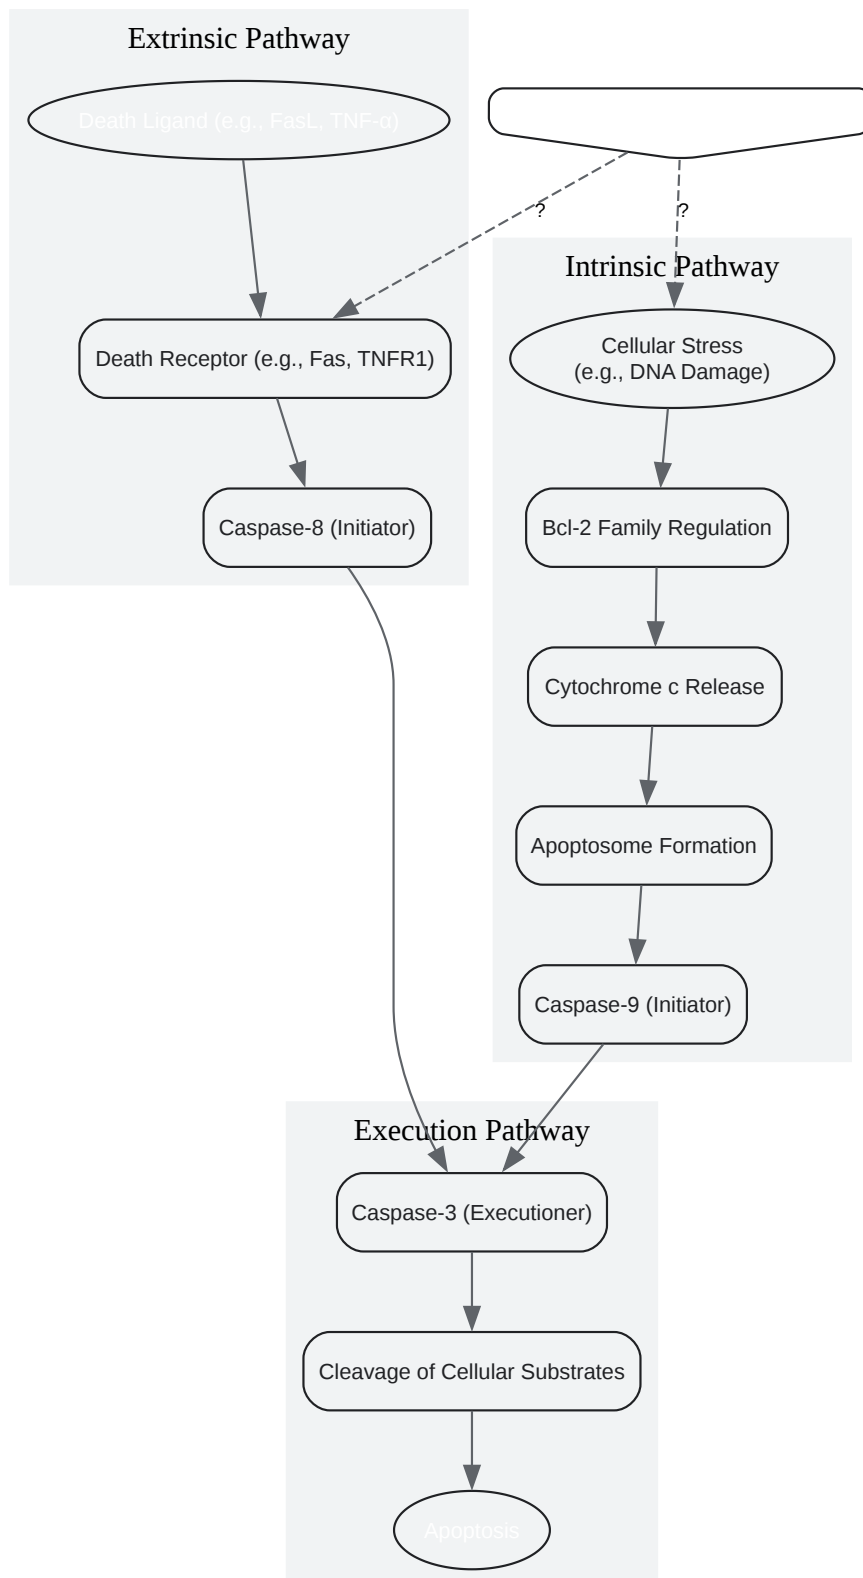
Extrinsic Pathway

Death Ligand (e.g., FasL, TNF-α)

?

?

Intrinsic Pathway

Death Receptor (e.g., Fas, TNFR1)

Cellular Stress
(e.g., DNA Damage)

Caspase-8 (Initiator)

Bcl-2 Family Regulation

Cytochrome c Release

Apoptosome Formation

Caspase-9 (Initiator)

Execution Pathway

Caspase-3 (Executioner)

Cleavage of Cellular Substrates

Apoptosis